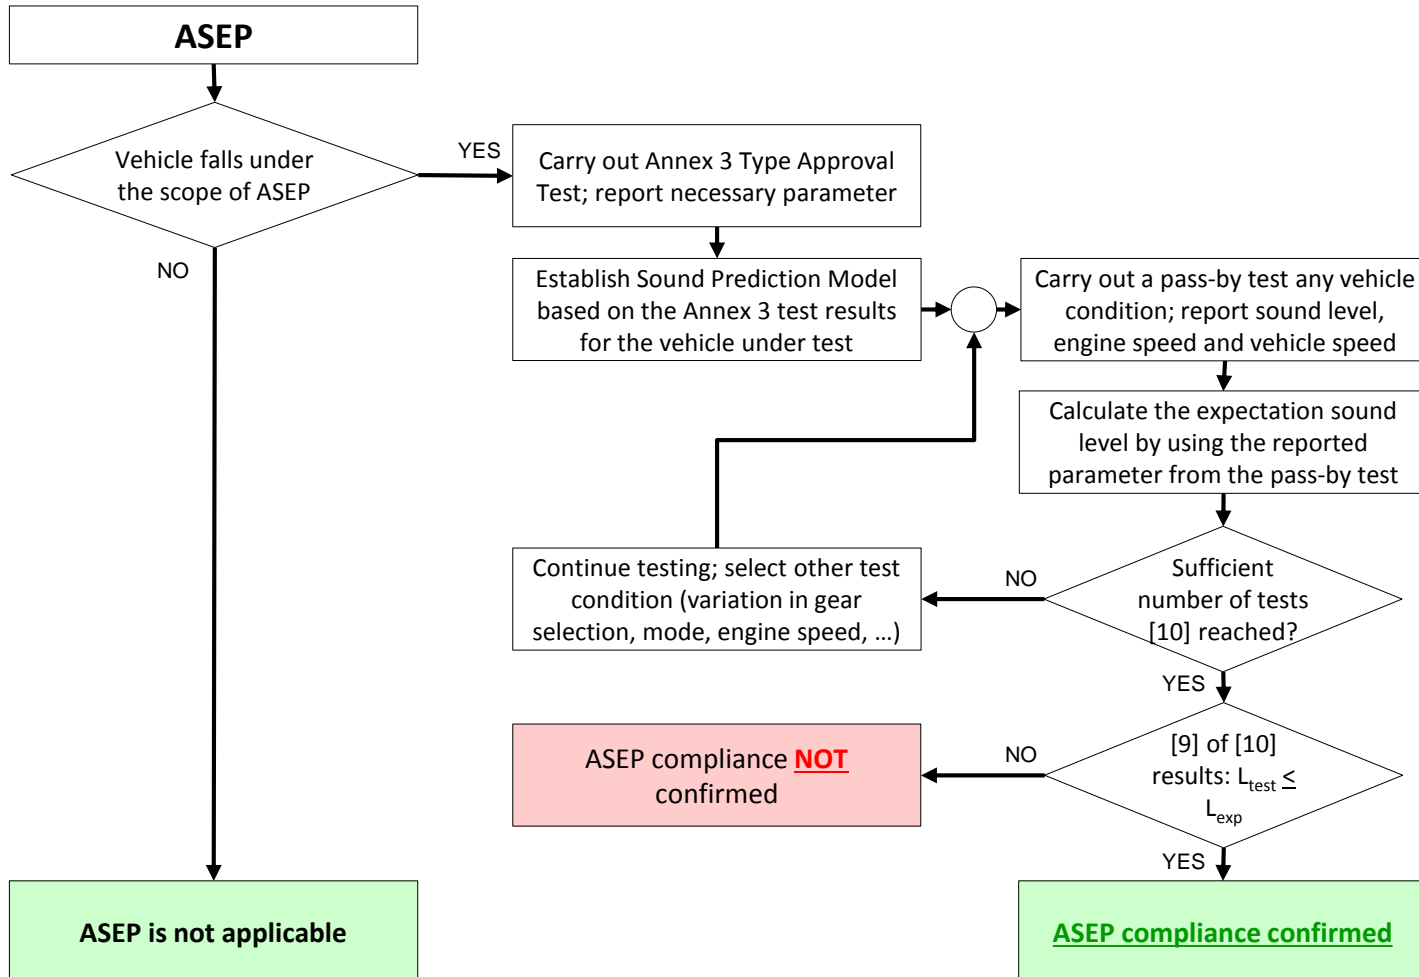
ASEP

Vehicle falls under the scope of ASEP

YES

Carry out Annex 3 Type Approval Test; report necessary parameter

NO

Establish Sound Prediction Model based on the Annex 3 test results for the vehicle under test

Carry out a pass-by test any vehicle condition; report sound level, engine speed and vehicle speed

Calculate the expectation sound level by using the reported parameter from the pass-by test

Continue testing; select other test condition (variation in gear selection, mode, engine speed, …)

NO

Sufficient number of tests [10] reached?

YES

ASEP compliance NOT confirmed

NO

[9] of [10] results: $L_{test} \leq L_{exp}$

YES

ASEP is not applicable

ASEP compliance confirmed